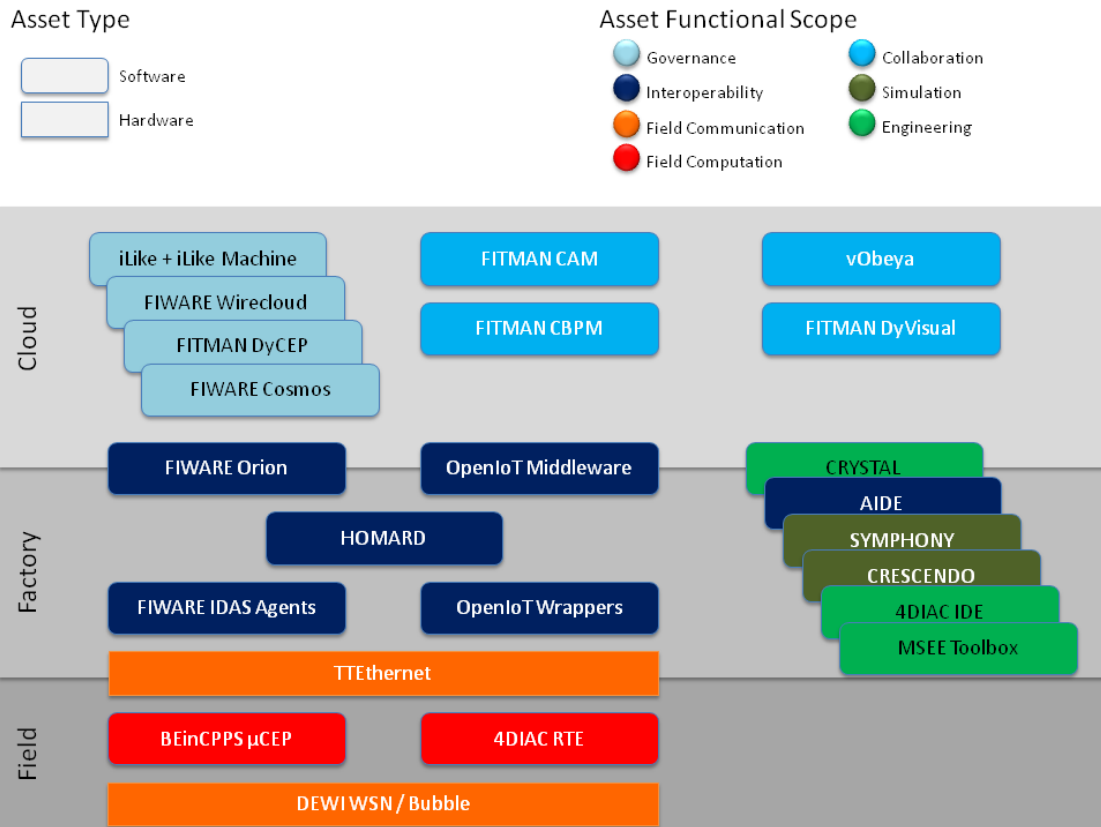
Asset Type

Software

Hardware

Asset Functional Scope

Governance

Interoperability

Field Communication

Field Computation

Collaboration

Simulation

Engineering

Cloud

iLike + iLike Machine

FIWARE Wirecloud

FITMAN DyCEP

FIWARE Cosmos

FITMAN CAM

FITMAN CBPM

vObeya

FITMAN DyVisual

Factory

FIWARE Orion

OpenIoT Middleware

CRYSTAL

AIDE

SYMPHONY

CRESCENDO

4DIAC IDE

MSEE Toolbox

HOMARD

FIWARE IDAS Agents

OpenIoT Wrappers

TTEthernet

Field

BEinCPPS µCEP

4DIAC RTE

DEWI WSN / Bubble